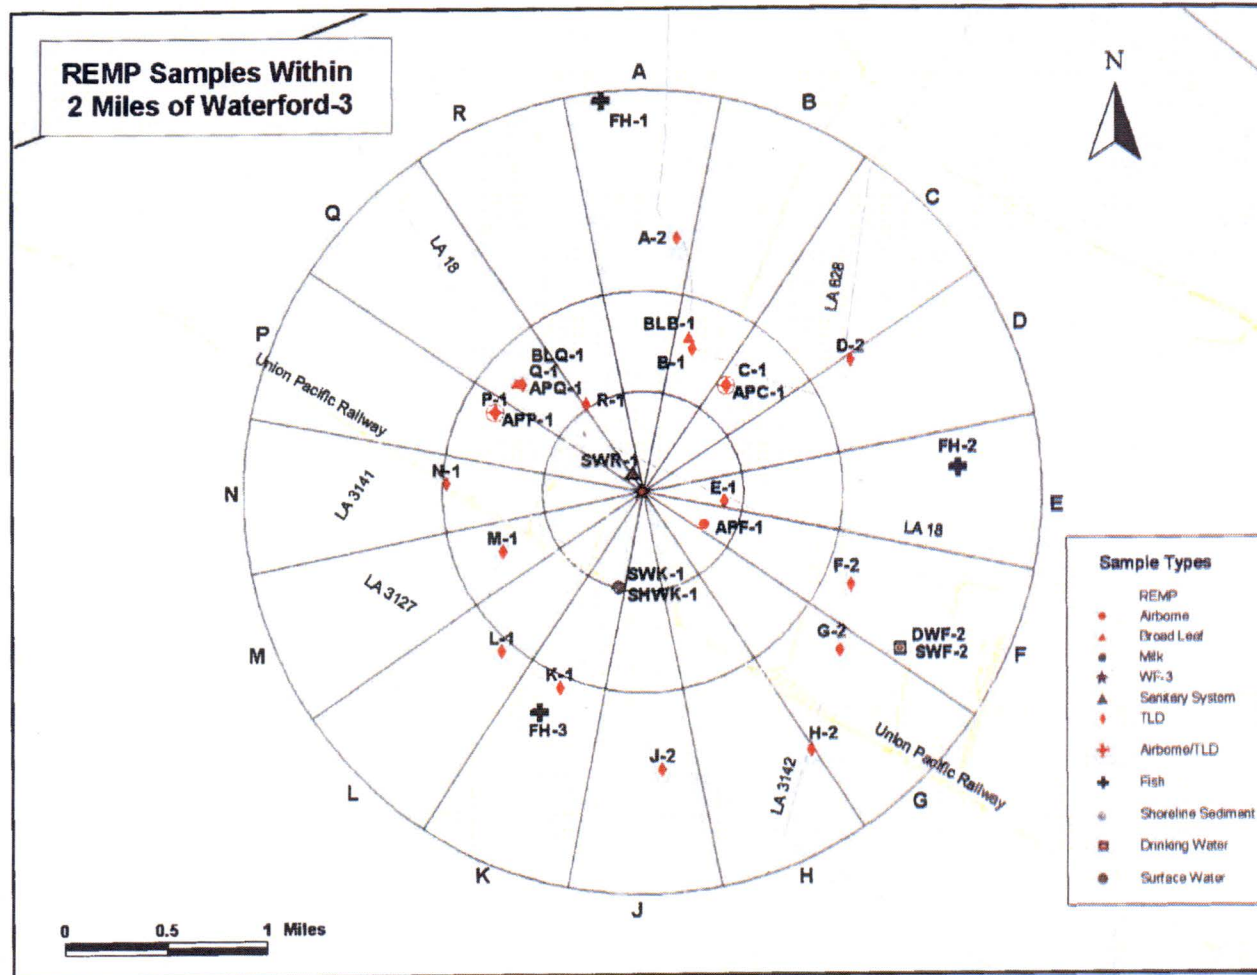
REMP Samples Within 2 Miles of Waterford-3

N

A
B
C
D
E
F
G
H
J
K
L
M
N
P
Q
R

FH-1
A-2
LA 18
LA 628
BLB-1
B-1
D-2
BLQ-1
Q-1
APQ-1
C-1
APC-1
P-1
APP-1
R-1
Union Pacific Railway
FH-2
SWR-1
N-1
LA 3141
E-1
APE-1
LA 18
M-1
SWK-1
SHWK-1
F-2
LA 3127
G-2
DWF-2
SWF-2
L-1
K-1
FH-3
H-2
Union Pacific Railway
J-2
LA 3142

Sample Types
REMP
Airborne
Broad Leaf
Milk
WF-3
Sanitary System
TLD
Airborne/TLD
Fish
Shoreline Sediment
Drinking Water
Surface Water

0 0.5 1 Miles